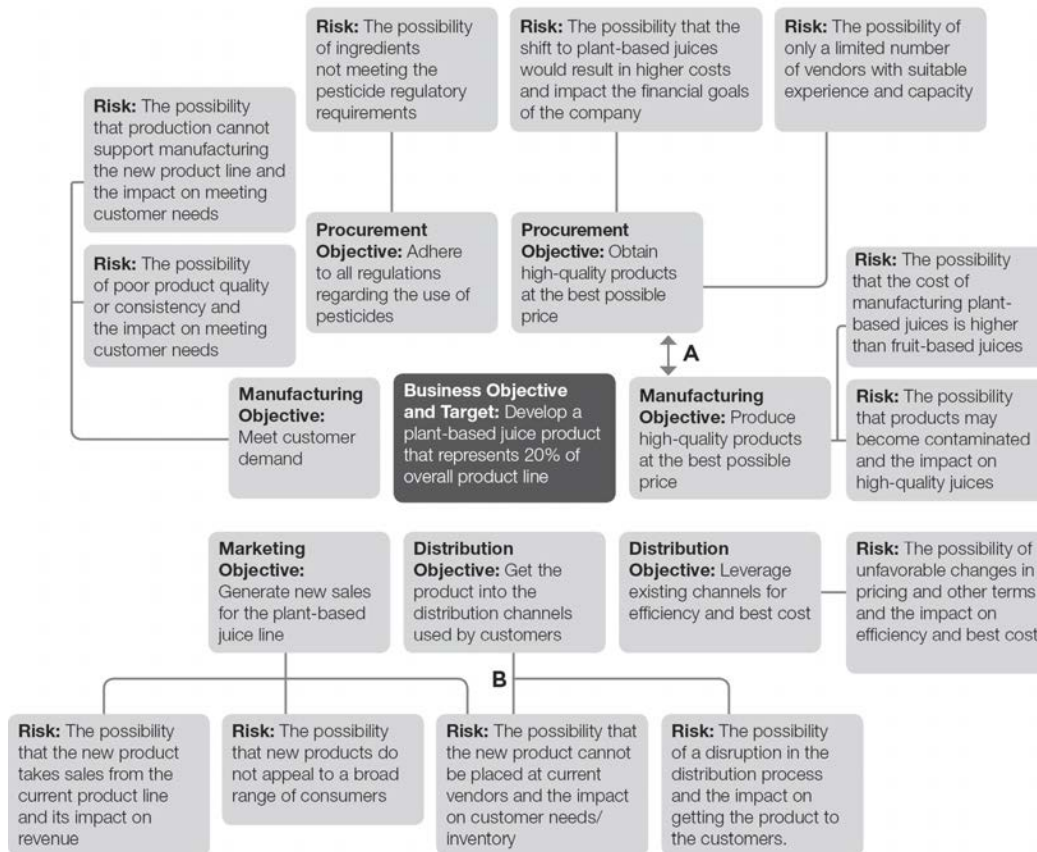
**Risk:** The possibility of ingredients not meeting the pesticide regulatory requirements

**Risk:** The possibility that the shift to plant-based juices would result in higher costs and impact the financial goals of the company

**Risk:** The possibility of only a limited number of vendors with suitable experience and capacity

**Risk:** The possibility that production cannot support manufacturing the new product line and the impact on meeting customer needs

**Risk:** The possibility of poor product quality or consistency and the impact on meeting customer needs

**Procurement Objective:** Adhere to all regulations regarding the use of pesticides

**Procurement Objective:** Obtain high-quality products at the best possible price

**Risk:** The possibility that the cost of manufacturing plant-based juices is higher than fruit-based juices

A

**Risk:** The possibility that products may become contaminated and the impact on high-quality juices

**Manufacturing Objective:** Meet customer demand

**Business Objective and Target:** Develop a plant-based juice product that represents 20% of overall product line

**Manufacturing Objective:** Produce high-quality products at the best possible price

**Marketing Objective:** Generate new sales for the plant-based juice line

**Distribution Objective:** Get the product into the distribution channels used by customers

**Distribution Objective:** Leverage existing channels for efficiency and best cost

**Risk:** The possibility of unfavorable changes in pricing and other terms and the impact on efficiency and best cost

B

**Risk:** The possibility that the new product takes sales from the current product line and its impact on revenue

**Risk:** The possibility that new products do not appeal to a broad range of consumers

**Risk:** The possibility that the new product cannot be placed at current vendors and the impact on customer needs/ inventory

**Risk:** The possibility of a disruption in the distribution process and the impact on getting the product to the customers.